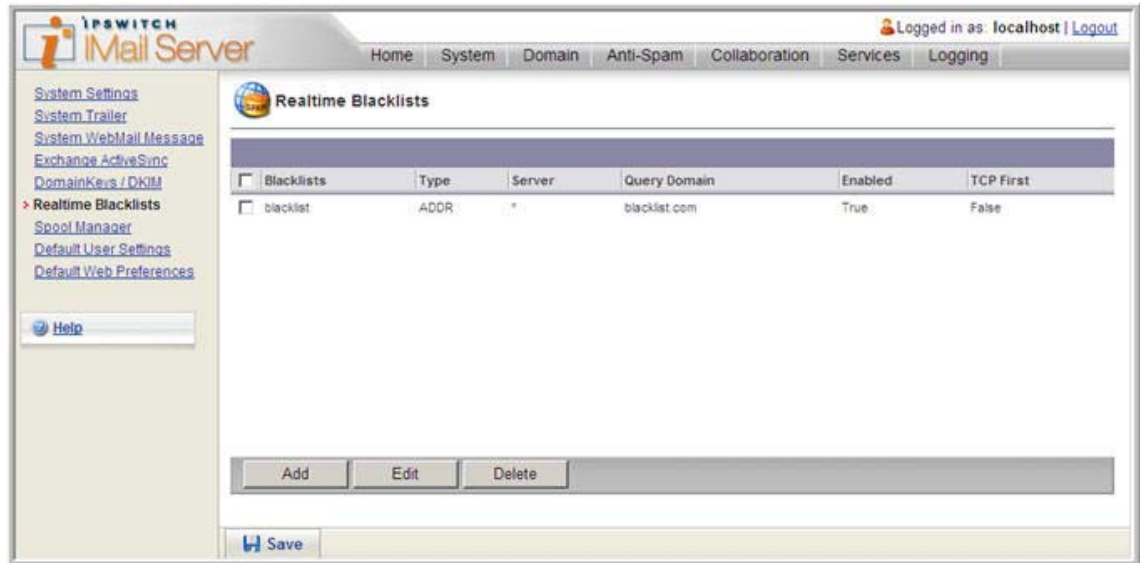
IPSWITCH
IMail Server

Logged in as: localhost | Logout

Home System Domain Anti-Spam Collaboration Services Logging

System Settings
System Trailer
System WebMail Message
Exchange ActiveSync
DomainKeys / DKIM
Realtime Blacklists
Spool Manager
Default User Settings
Default Web Preferences

Help

Realtime Blacklists

| Blacklists | Type | Server | Query Domain | Enabled | TCP First |
|---|---|---|---|---|---|
| blacklist | ADDR | * | blacklist.com | True | False |

Add Edit Delete

Save